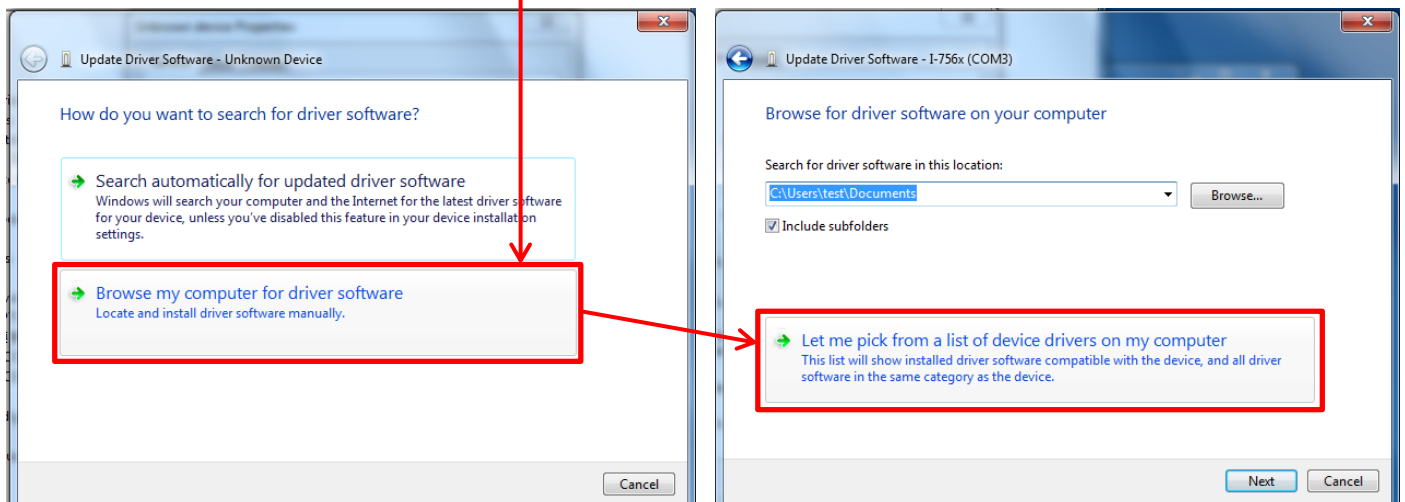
Update Driver Software - Unknown Device

How do you want to search for driver software?

Search automatically for updated driver software
Windows will search your computer and the Internet for the latest driver software for your device, unless you've disabled this feature in your device installation settings.

Browse my computer for driver software
Locate and install driver software manually.

Cancel

Update Driver Software - I-756x (COM3)

Browse for driver software on your computer

Search for driver software in this location:

C:\Users\test\Documents

Browse...

Include subfolders

Let me pick from a list of device drivers on my computer
This list will show installed driver software compatible with the device, and all driver software in the same category as the device.

Next

Cancel